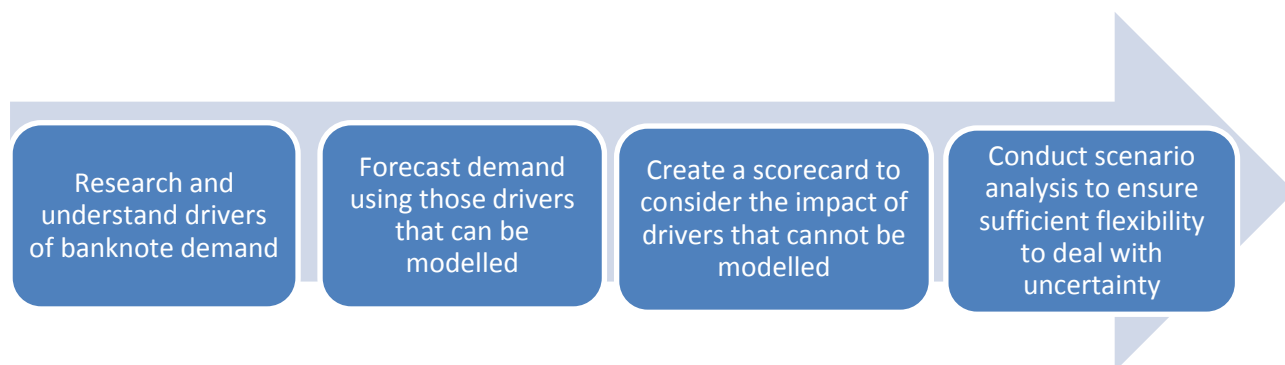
Research and understand drivers of banknote demand

Forecast demand using those drivers that can be modelled

Create a scorecard to consider the impact of drivers that cannot be modelled

Conduct scenario analysis to ensure sufficient flexibility to deal with uncertainty